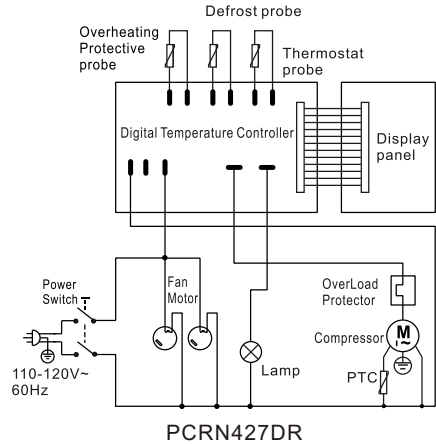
Defrost probe

Overheating Protective probe

Thermostat probe

Digital Temperature Controller

Display panel

Power Switch

Fan Motor

OverLoad Protector

Compressor

M

110-120V~ 60Hz

Lamp

PTC

PCRN427DR